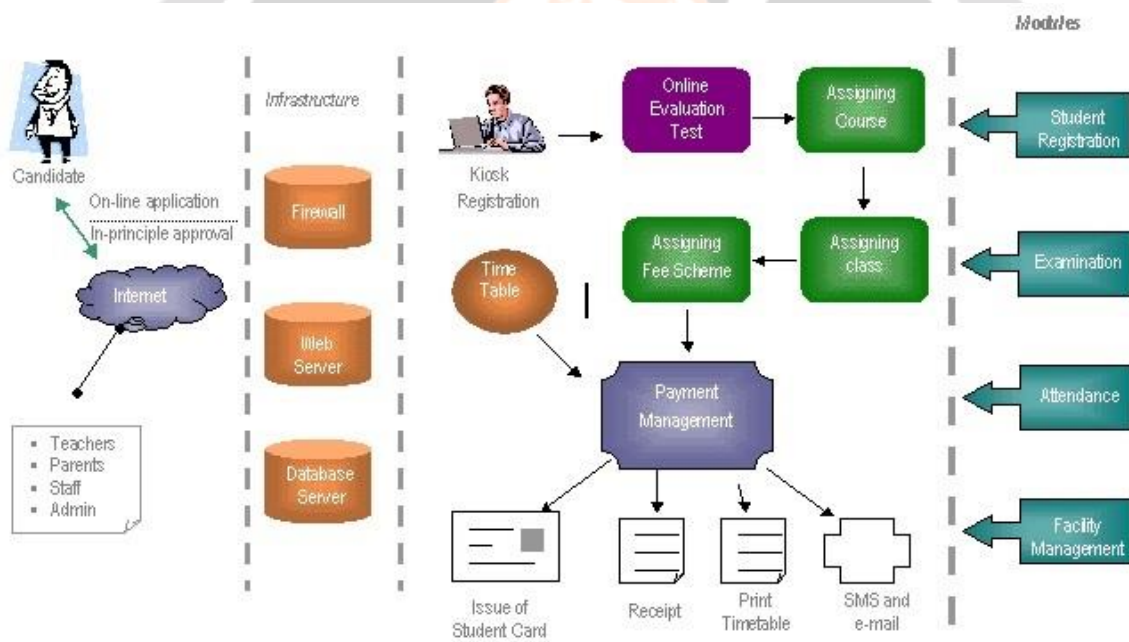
Modules

Candidate

On-line application

In-principle approval

Internet

- Teachers
- Parents
- Staff
- Admin

Infrastructure

Firewall

Web Server

Database Server

Kiosk Registration

Online Evaluation Test

Assigning Course

Assigning class

Assigning Fee Scheme

Time Table

Payment Management

Issue of Student Card

Receipt

Print Timetable

SMS and e-mail

Student Registration

Examination

Attendance

Facility Management